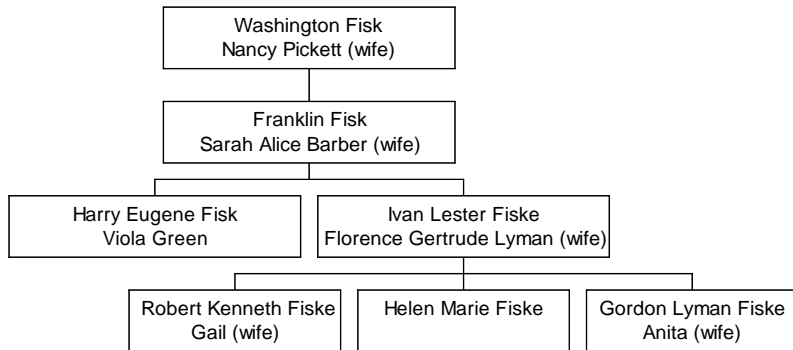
Washington Fisk
Nancy Pickett (wife)

Franklin Fisk
Sarah Alice Barber (wife)

Harry Eugene Fisk
Viola Green

Ivan Lester Fiske
Florence Gertrude Lyman (wife)

Robert Kenneth Fiske
Gail (wife)

Helen Marie Fiske

Gordon Lyman Fiske
Anita (wife)